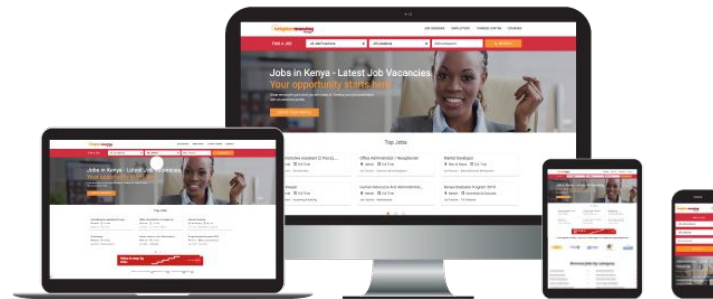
Jobs in Kenya - Latest Job Vacancies
Your opportunity starts here

Top Jobs

Office Administrator / Receptionist

Human Resources And Administrative

Market Developer

Jobs in Kenya - Latest Job Vacancies

Top Jobs